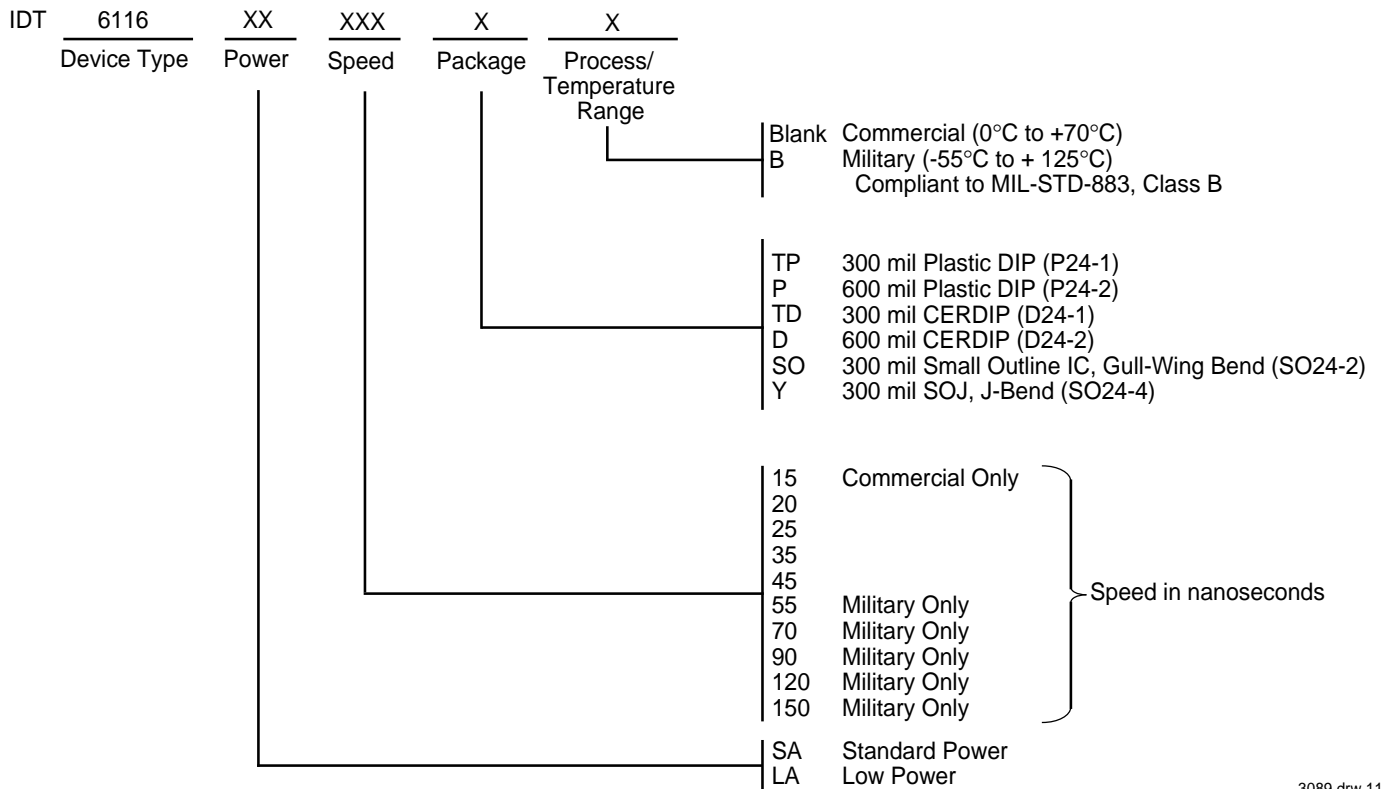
IDT 6116 XX XXX X X

Device Type Power Speed Package Process/ Temperature Range

Blank Commercial (0°C to +70°C)
B Military (-55°C to + 125°C)
Compliant to MIL-STD-883, Class B

TP 300 mil Plastic DIP (P24-1)
P 600 mil Plastic DIP (P24-2)
TD 300 mil CERDIP (D24-1)
D 600 mil CERDIP (D24-2)
SO 300 mil Small Outline IC, Gull-Wing Bend (SO24-2)
Y 300 mil SOJ, J-Bend (SO24-4)

15 Commercial Only
20
25
35
45
55 Military Only
70 Military Only
90 Military Only
120 Military Only
150 Military Only

Speed in nanoseconds

SA Standard Power
LA Low Power

3089 drw 11